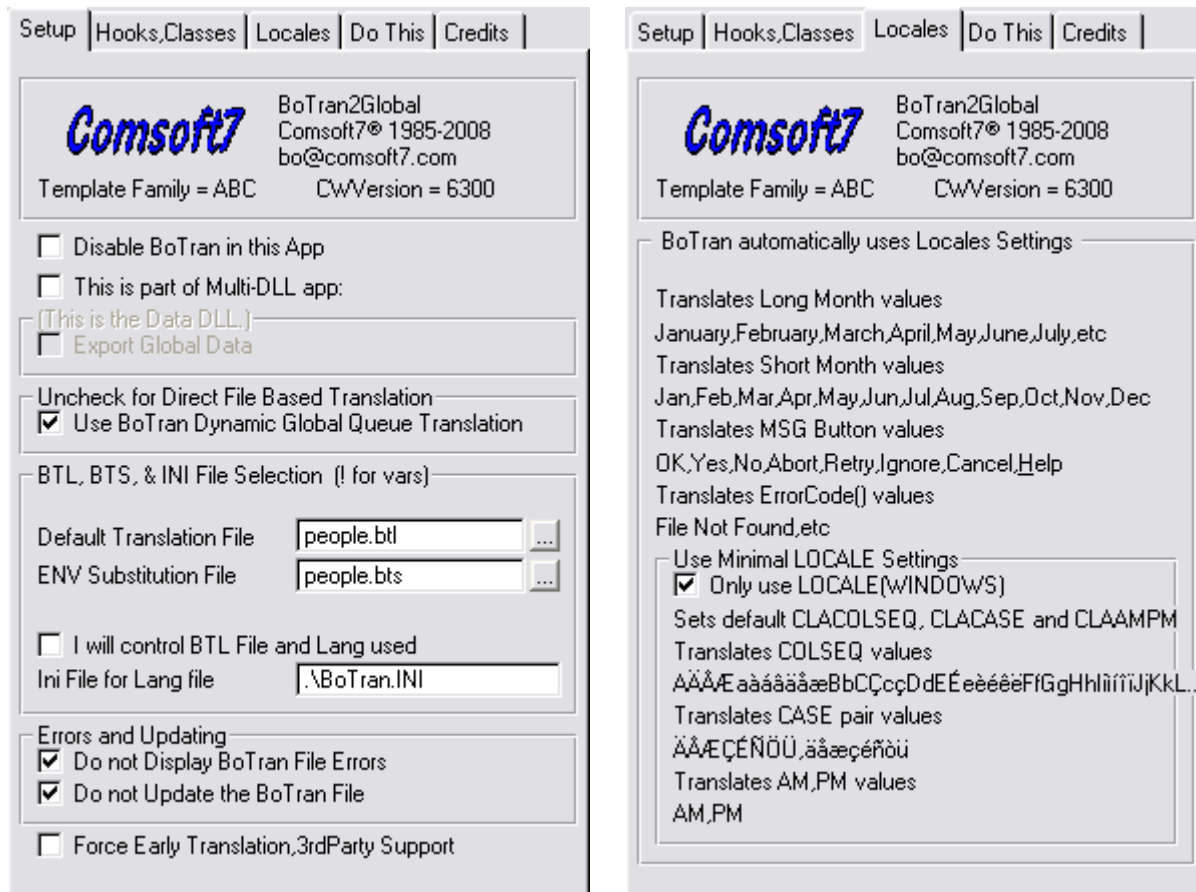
Setup | Hooks,Classes | Locales | Do This | Credits

Comsoft7
BoTran2Global
Comsoft7® 1985-2008
bo@comsoft7.com
Template Family = ABC CWVersion = 6300

☐ Disable BoTran in this App
☐ This is part of Multi-DLL app:
(This is the Data DLL.)
☐ Export Global Data

Uncheck for Direct File Based Translation
☑ Use BoTran Dynamic Global Queue Translation

BTL, BTS, & INI File Selection (! for vars)
Default Translation File people.btl ...
ENV Substitution File people.bts ...

☐ I will control BTL File and Lang used
Ini File for Lang file .\BoTran.INI

Errors and Updating
☑ Do not Display BoTran File Errors
☑ Do not Update the BoTran File

☐ Force Early Translation,3rdParty Support

Setup | Hooks,Classes | Locales | Do This | Credits

Comsoft7
BoTran2Global
Comsoft7® 1985-2008
bo@comsoft7.com
Template Family = ABC CWVersion = 6300

BoTran automatically uses Locales Settings

Translates Long Month values
January,February,March,April,May,June,July,etc
Translates Short Month values
Jan,Feb,Mar,Apr,May,Jun,Jul,Aug,Sep,Oct,Nov,Dec
Translates MSG Button values
OK,Yes,No,Abort,Retry,Ignore,Cancel,Help
Translates ErrorCode() values
File Not Found,etc

Use Minimal LOCALE Settings
☑ Only use LOCALE(WINDOWS)
Sets default CLACOLSEQ, CLACASE and CLAAMPM
Translates COLSEQ values
AÄÅÆaàáâãäåæBbCÇcçDdEÉeèéêëFfGgHhIìíîïJjKkL...
Translates CASE pair values
ÄÅÆÇÉÑÖÜ,äåæçéñöü
Translates AM,PM values
AM,PM